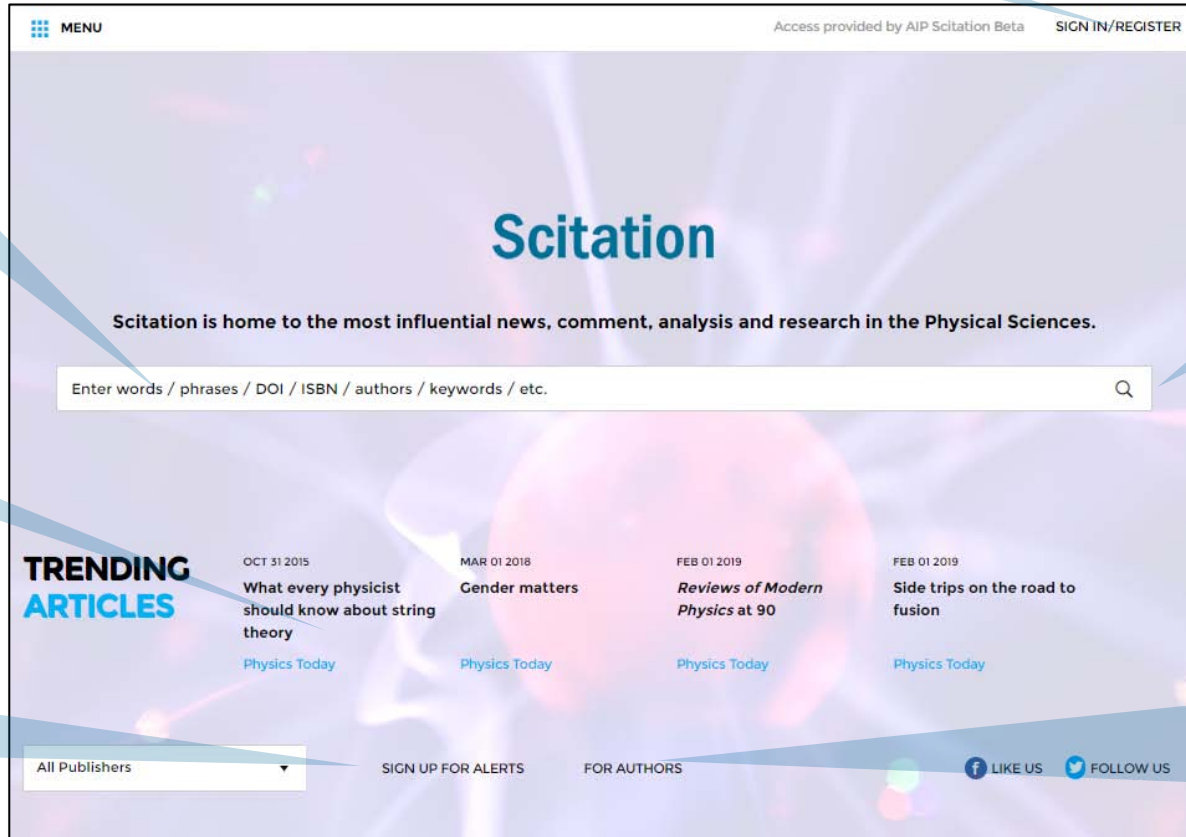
MENU

Access provided by AIP Scitation Beta SIGN IN/REGISTER

Scitation

Scitation is home to the most influential news, comment, analysis and research in the Physical Sciences.

Enter words / phrases / DOI / ISBN / authors / keywords / etc.

TRENDING ARTICLES

OCT 31 2015
What every physicist should know about string theory
Physics Today

MAR 01 2018
Gender matters
Physics Today

FEB 01 2019
*Reviews of Modern Physics* at 90
Physics Today

FEB 01 2019
Side trips on the road to fusion
Physics Today

All Publishers

SIGN UP FOR ALERTS

FOR AUTHORS

LIKE US

FOLLOW US